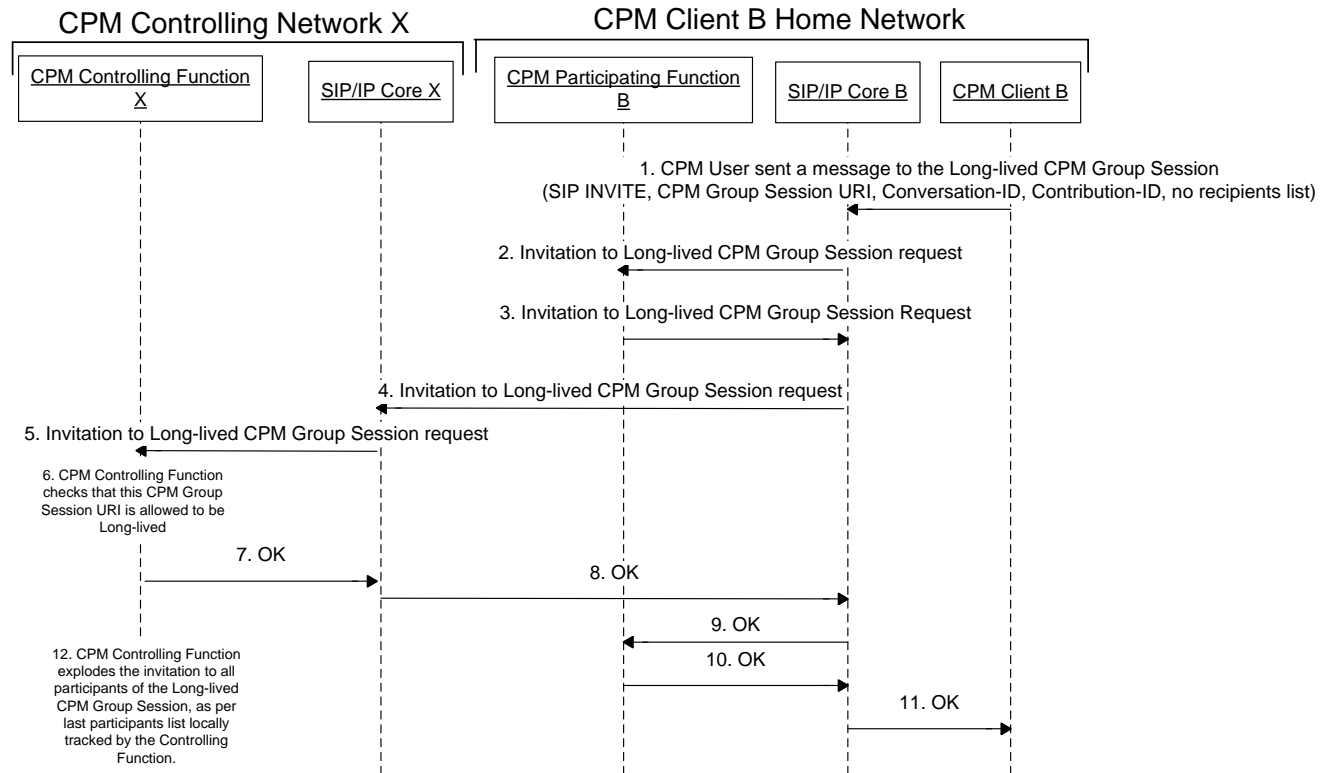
CPM Controlling Network X

CPM Client B Home Network

CPM Controlling Function X

SIP/IP Core X

CPM Participating Function B

SIP/IP Core B

CPM Client B

1. CPM User sent a message to the Long-lived CPM Group Session (SIP INVITE, CPM Group Session URI, Conversation-ID, Contribution-ID, no recipients list)

2. Invitation to Long-lived CPM Group Session request

3. Invitation to Long-lived CPM Group Session Request

4. Invitation to Long-lived CPM Group Session request

5. Invitation to Long-lived CPM Group Session request

6. CPM Controlling Function checks that this CPM Group Session URI is allowed to be Long-lived

7. OK

8. OK

9. OK

10. OK

11. OK

12. CPM Controlling Function explodes the invitation to all participants of the Long-lived CPM Group Session, as per last participants list locally tracked by the Controlling Function.